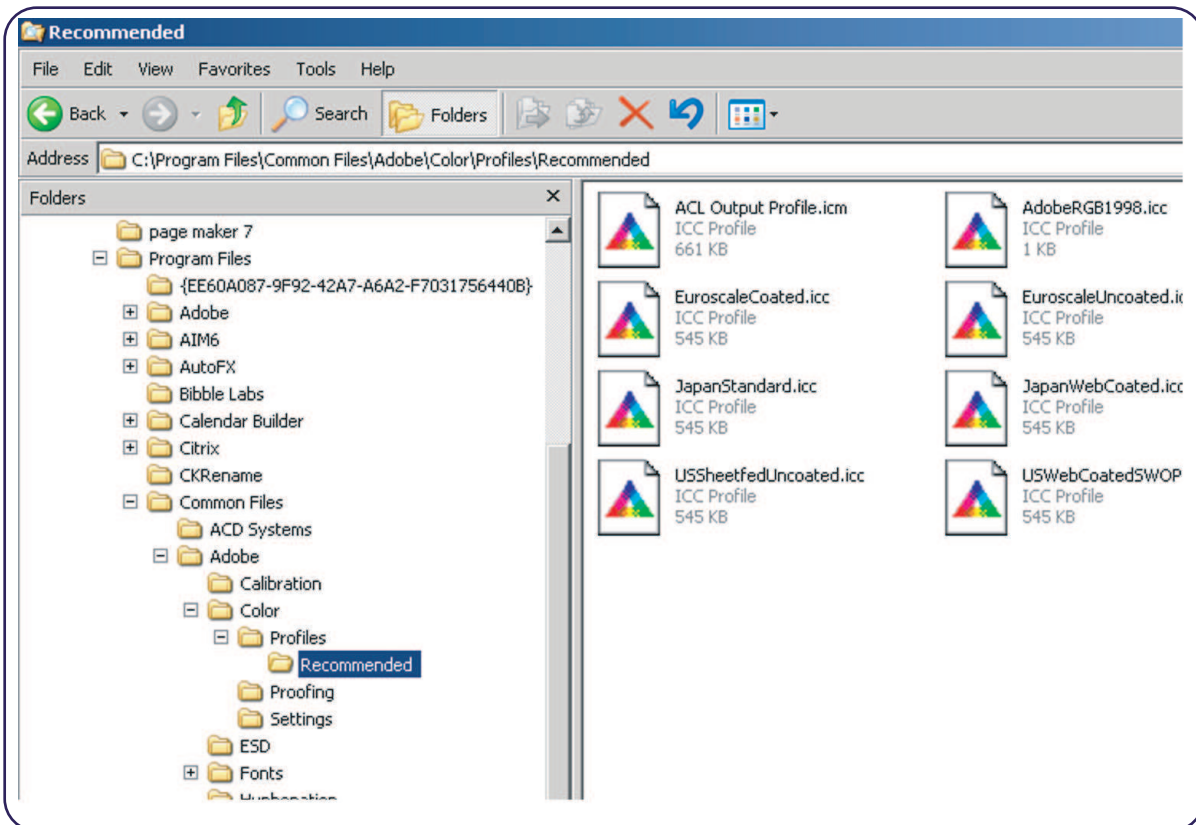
Recommended

File Edit View Favorites Tools Help

Back Search Folders

Address C:\Program Files\Common Files\Adobe\Color\Profiles\Recommended

Folders ×

page maker 7
Program Files
{EE60A087-9F92-42A7-A6A2-F7031756440B}
Adobe
AIM6
AutoFX
Bibble Labs
Calendar Builder
Citrix
CKRename
Common Files
ACD Systems
Adobe
Calibration
Color
Profiles
Recommended
Proofing
Settings
ESD
Fonts
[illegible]

ACL Output Profile.icm
ICC Profile
661 KB

AdobeRGB1998.icc
ICC Profile
1 KB

EuroscaleCoated.icc
ICC Profile
545 KB

EuroscaleUncoated.i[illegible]
ICC Profile
545 KB

JapanStandard.icc
ICC Profile
545 KB

JapanWebCoated.icc
ICC Profile
545 KB

USSheetfedUncoated.icc
ICC Profile
545 KB

USWebCoatedSWOP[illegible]
ICC Profile
545 KB